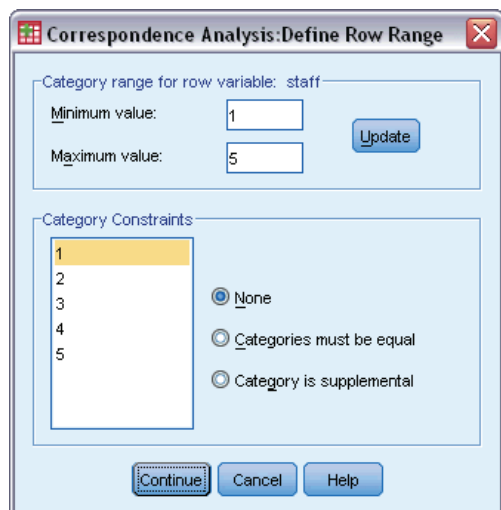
Correspondence Analysis:Define Row Range

Category range for row variable: staff

Minimum value: 1

Maximum value: 5

Update

Category Constraints

1
2
3
4
5

None

Categories must be equal

Category is supplemental

Continue Cancel Help